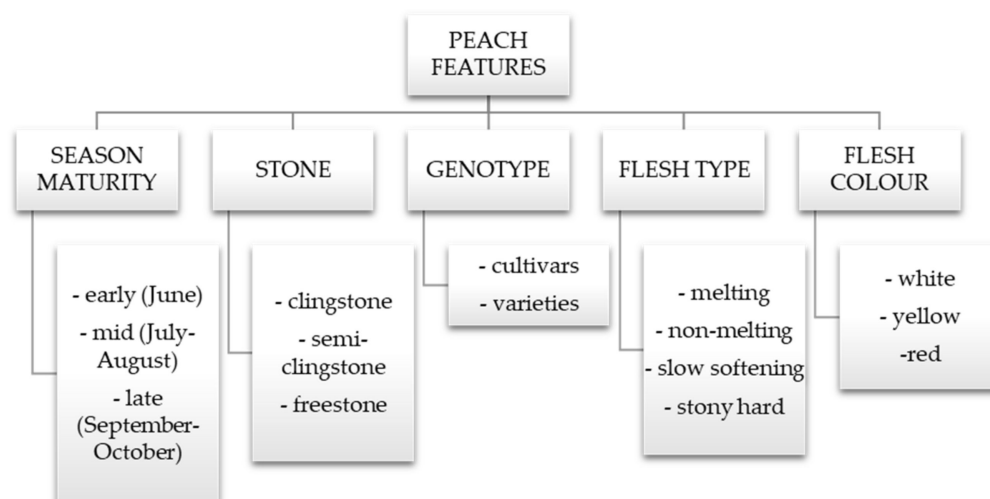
PEACH FEATURES

SEASON MATURITY

- early (June)
- mid (July-August)
- late (September-October)

STONE

- clingstone
- semi-clingstone
- freestone

GENOTYPE

- cultivars
- varieties

FLESH TYPE

- melting
- non-melting
- slow softening
- stony hard

FLESH COLOUR

- white
- yellow
-red